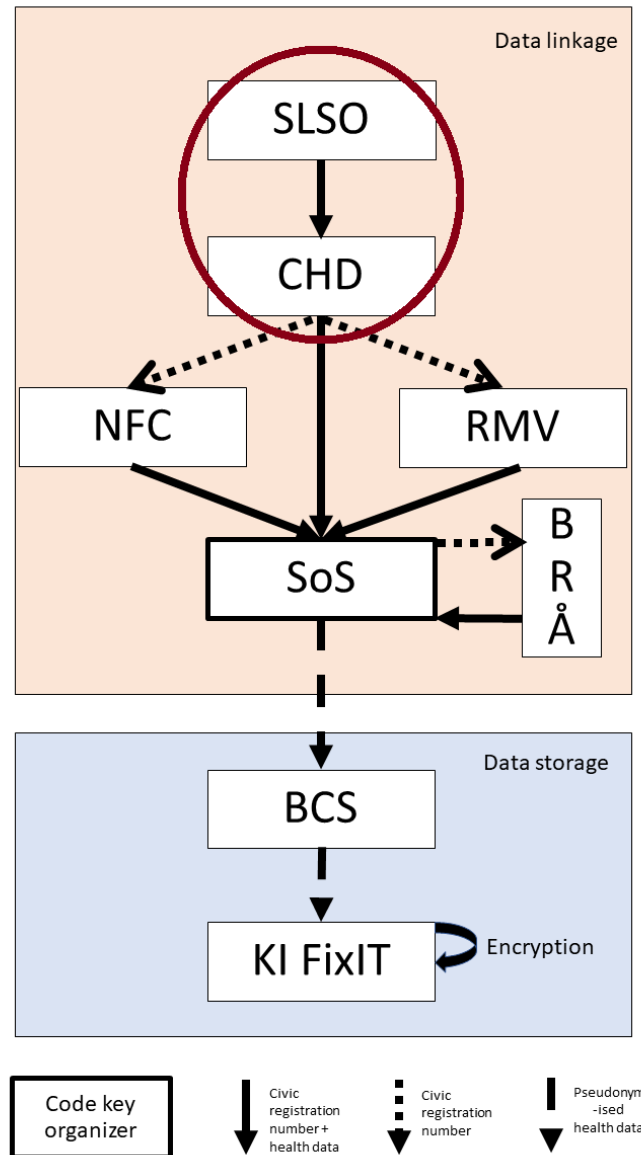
Data linkage

SLSO

CHD

NFC

RMV

SoS

B
R
Å

Data storage

BCS

KI FixIT

Encryption

Code key organizer

Civic registration number + health data

Civic registration number

Pseudonym-ised health data